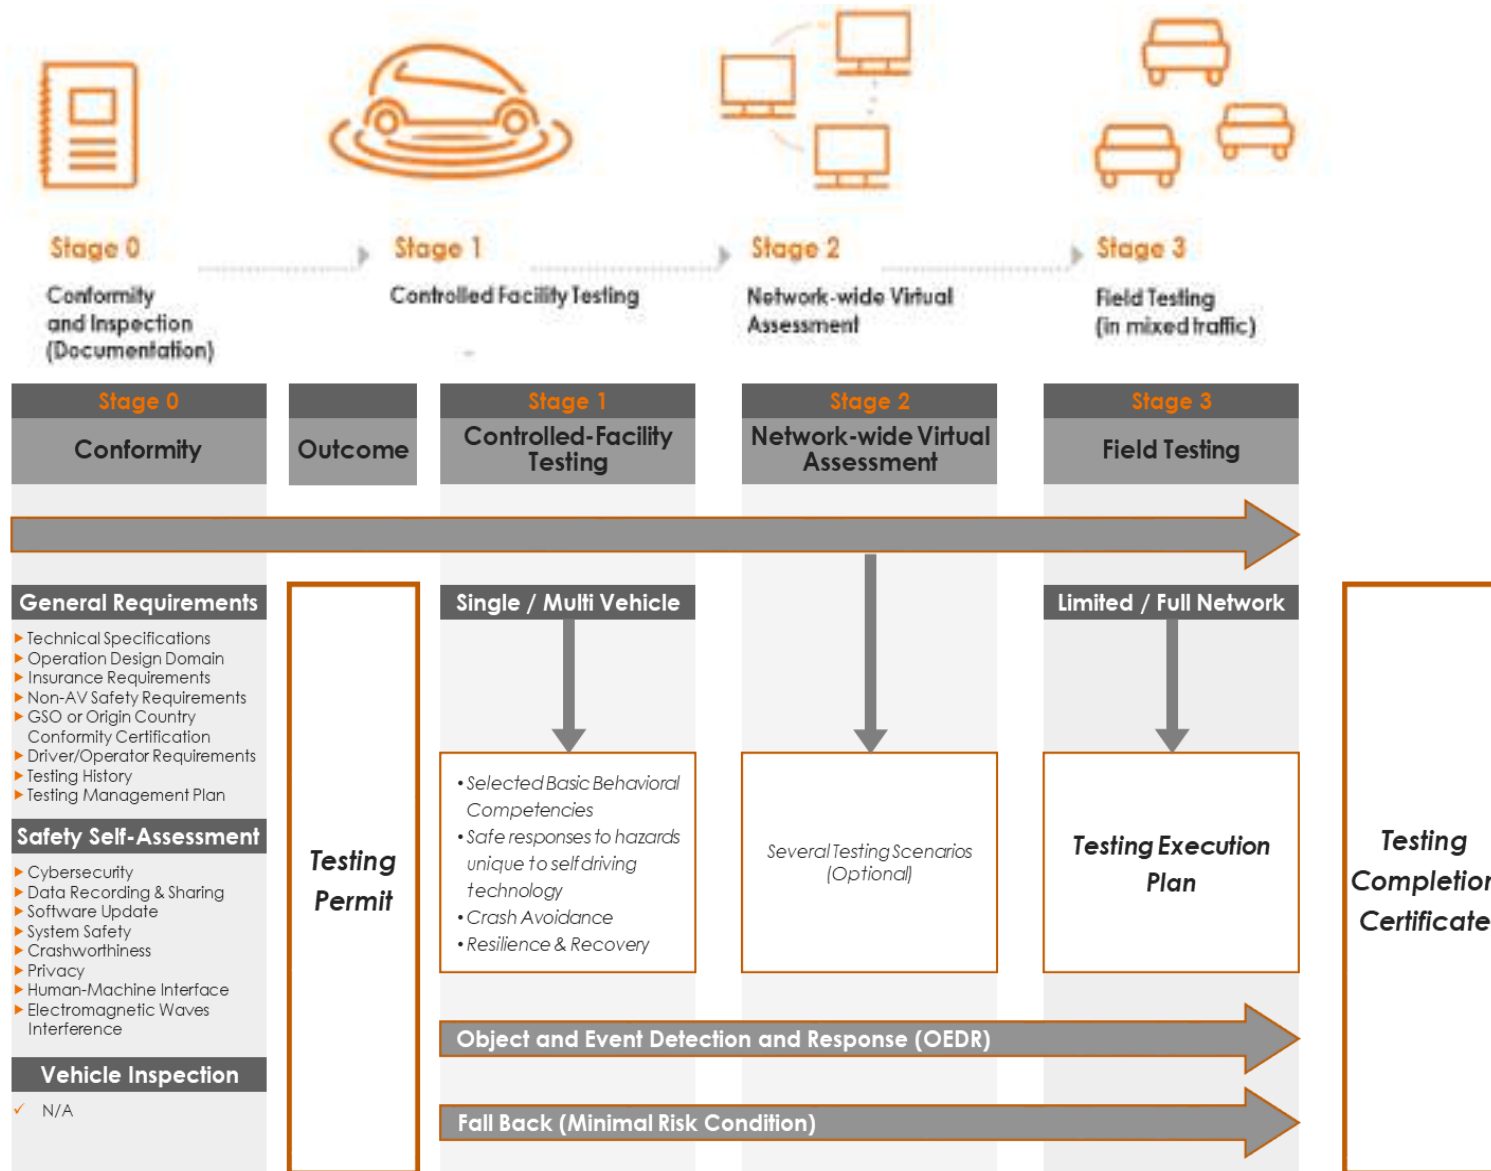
Stage 0
Conformity and Inspection (Documentation)

Stage 1
Controlled Facility Testing

Stage 2
Network-wide Virtual Assessment

Stage 3
Field Testing (in mixed traffic)

| Stage 0 Conformity | Outcome | Stage 1 Controlled-Facility Testing | Stage 2 Network-wide Virtual Assessment | Stage 3 Field Testing |
|---|---|---|---|---|

General Requirements
Technical Specifications
Operation Design Domain
Insurance Requirements
Non-AV Safety Requirements
GSO or Origin Country Conformity Certification
Driver/Operator Requirements
Testing History
Testing Management Plan

Safety Self-Assessment
Cybersecurity
Data Recording & Sharing
Software Update
System Safety
Crashworthiness
Privacy
Human-Machine Interface
Electromagnetic Waves Interference

Vehicle Inspection
✓ N/A

Testing Permit

Single / Multi Vehicle
• Selected Basic Behavioral Competencies
• Safe responses to hazards unique to self driving technology
• Crash Avoidance
• Resilience & Recovery

Several Testing Scenarios (Optional)

Limited / Full Network
Testing Execution Plan

Testing Completion Certificate

Object and Event Detection and Response (OEDR)

Fall Back (Minimal Risk Condition)